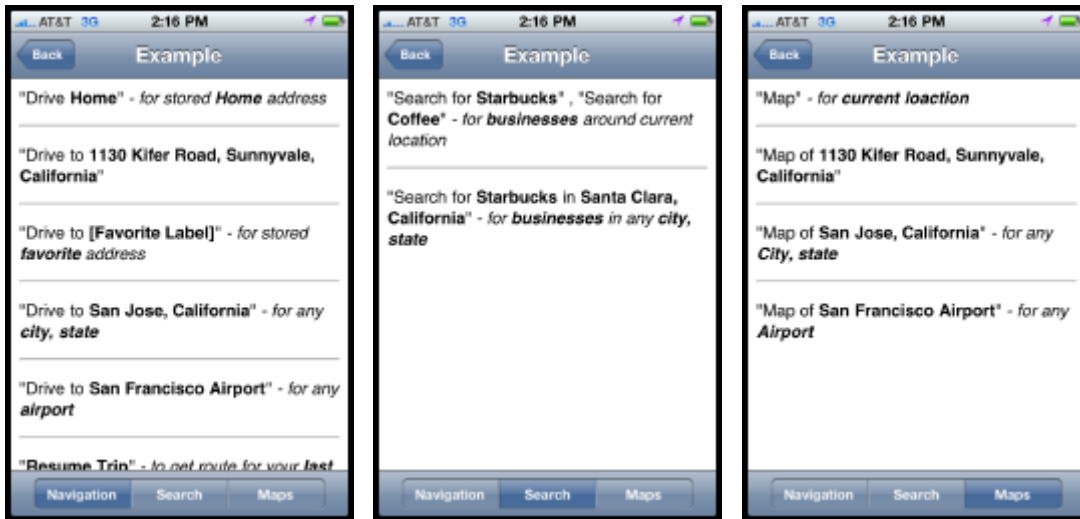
AT&T 3G 2:16 PM

Back Example

"Drive Home" - for stored Home address

"Drive to 1130 Kifer Road, Sunnyvale, California"

"Drive to [Favorite Label]" - for stored favorite address

"Drive to San Jose, California" - for any city, state

"Drive to San Francisco Airport" - for any airport

"Resume Trip" - to get route for your last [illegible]

Navigation Search Maps

AT&T 3G 2:16 PM

Back Example

"Search for Starbucks" , "Search for Coffee" - for businesses around current location

"Search for Starbucks in Santa Clara, California" - for businesses in any city, state

Navigation Search Maps

AT&T 3G 2:16 PM

Back Example

"Map" - for current loaction

"Map of 1130 Kifer Road, Sunnyvale, California"

"Map of San Jose, California" - for any City, state

"Map of San Francisco Airport" - for any Airport

Navigation Search Maps